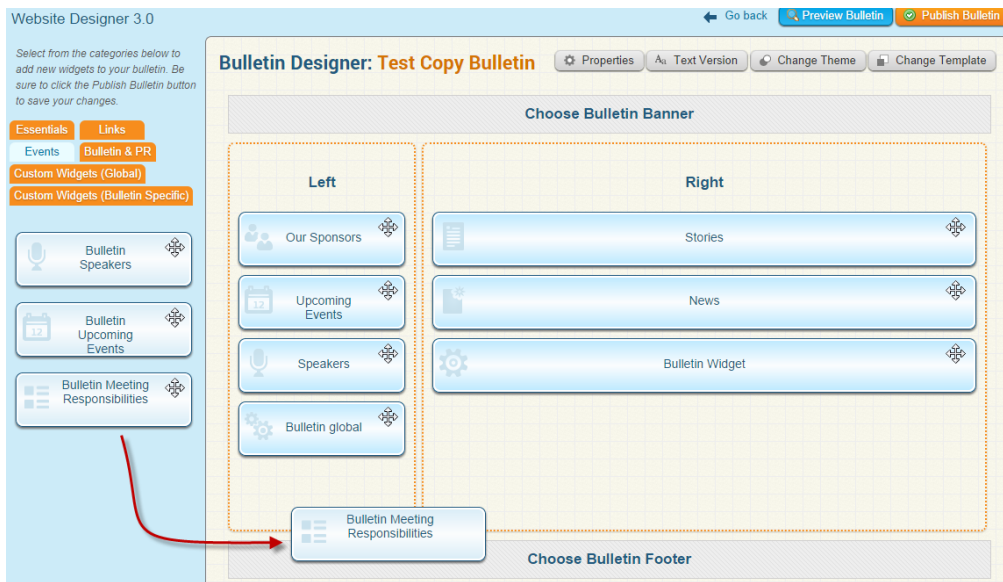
Website Designer 3.0

Go back Preview Bulletin Publish Bulletin

Select from the categories below to add new widgets to your bulletin. Be sure to click the Publish Bulletin button to save your changes.

Essentials Links
Events Bulletin & PR
Custom Widgets (Global)
Custom Widgets (Bulletin Specific)

Bulletin Speakers

12 Bulletin Upcoming Events

Bulletin Meeting Responsibilities

Bulletin Designer: Test Copy Bulletin

Properties Text Version Change Theme Change Template

Choose Bulletin Banner

Left

Our Sponsors

12 Upcoming Events

Speakers

Bulletin global

Right

Stories

News

Bulletin Widget

Bulletin Meeting Responsibilities

Choose Bulletin Footer